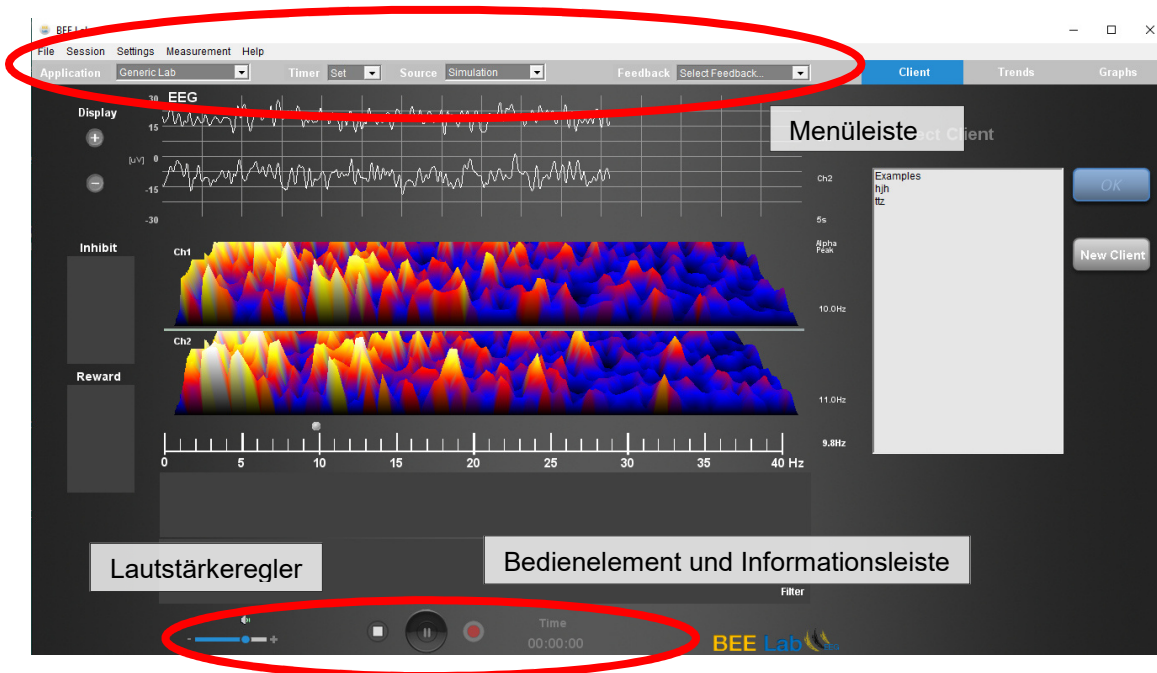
BEE Lab

File Session Settings Measurement Help

Application Generic Lab Timer Set Source Simulation Feedback Select Feedback... Client Trends Graphs

Display

EEG

30
15
0
-15
-30
[uV]

Ch2
5s

Menüleiste

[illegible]ct Client

Examples
hjh
ttz

Ok

New Client

Inhibit

Ch1

Alpha Peak

10.0Hz

Ch2

Reward

11.0Hz

9.8Hz

0 5 10 15 20 25 30 35 40 Hz

Lautstärkeregler

Bedienelement und Informationsleiste

Filter

- +

Time
00:00:00

BEE Lab